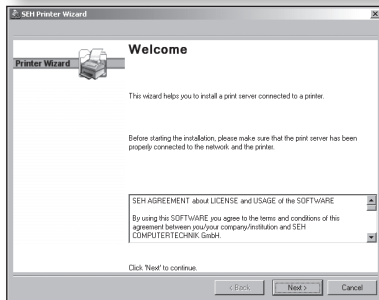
SEH Printer Wizard

Printer Wizard

Welcome

This wizard helps you to install a print server connected to a printer.

Before starting the installation, please make sure that the print server has been properly connected to the network and the printer.

SEH AGREEMENT about LICENSE and USAGE of the SOFTWARE

By using this SOFTWARE you agree to the terms and conditions of this agreement between you/your company/institution and SEH COMPUTERTECHNIK GmbH.

Click 'Next' to continue.

< Back Next > Cancel